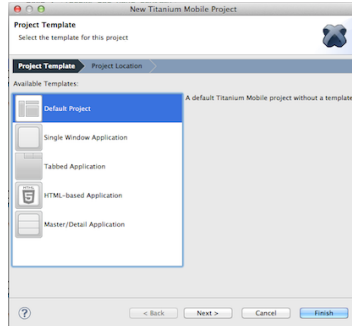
New Titanium Mobile Project

Project Template
Select the template for this project

Project Template
Project Location

Available Templates:

Default Project
Single Window Application
Tabbed Application
HTML-based Application
Master/Detail Application

A default Titanium Mobile project without a template

?
< Back
Next >
Cancel
Finish